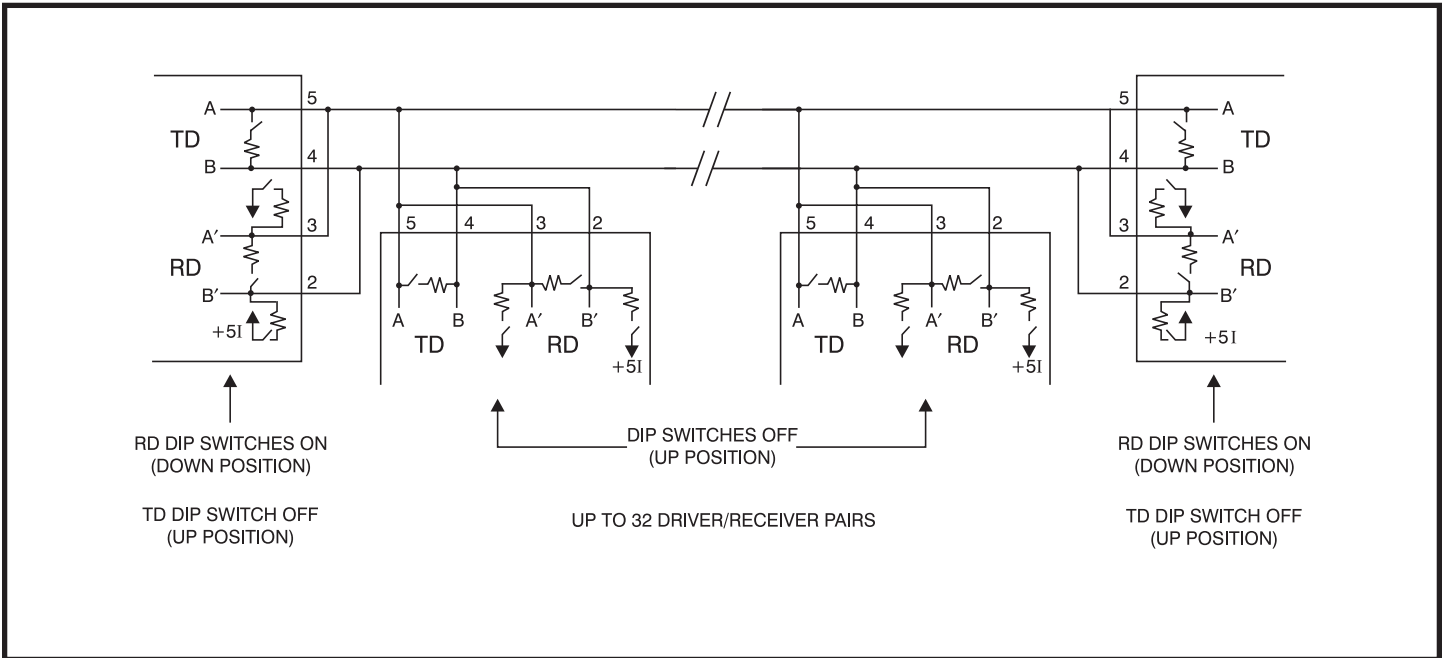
A 5
TD
B 4
A′ 3
RD
B′ 2
+5I

5 4 3 2
A B A′ B′
TD RD
+5I

5 4 3 2
A B A′ B′
TD RD
+5I

5 A
TD
4 B
3 A′
RD
2 B′
+5I

RD DIP SWITCHES ON
(DOWN POSITION)

TD DIP SWITCH OFF
(UP POSITION)

DIP SWITCHES OFF
(UP POSITION)

UP TO 32 DRIVER/RECEIVER PAIRS

RD DIP SWITCHES ON
(DOWN POSITION)

TD DIP SWITCH OFF
(UP POSITION)